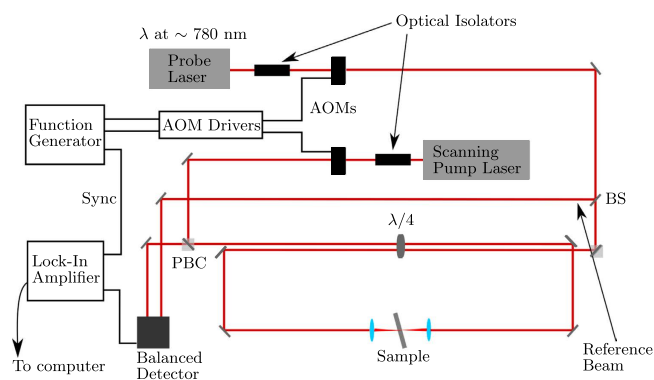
$\lambda$ at $\sim 780$ nm

Optical Isolators

Probe Laser

AOMs

Function Generator

AOM Drivers

Scanning Pump Laser

Sync

BS

$\lambda/4$

Lock-In Amplifier

PBC

To computer

Balanced Detector

Sample

Reference Beam